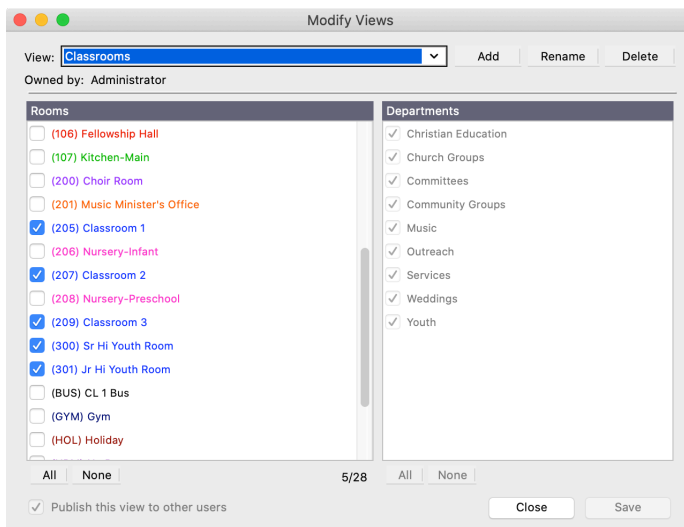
Modify Views

View: Classrooms

Add Rename Delete

Owned by: Administrator

Rooms

(106) Fellowship Hall
(107) Kitchen-Main
(200) Choir Room
(201) Music Minister's Office
(205) Classroom 1
(206) Nursery-Infant
(207) Classroom 2
(208) Nursery-Preschool
(209) Classroom 3
(300) Sr Hi Youth Room
(301) Jr Hi Youth Room
(BUS) CL 1 Bus
(GYM) Gym
(HOL) Holiday

All None

5/28

Departments

Christian Education
Church Groups
Committees
Community Groups
Music
Outreach
Services
Weddings
Youth

All None

Publish this view to other users

Close Save